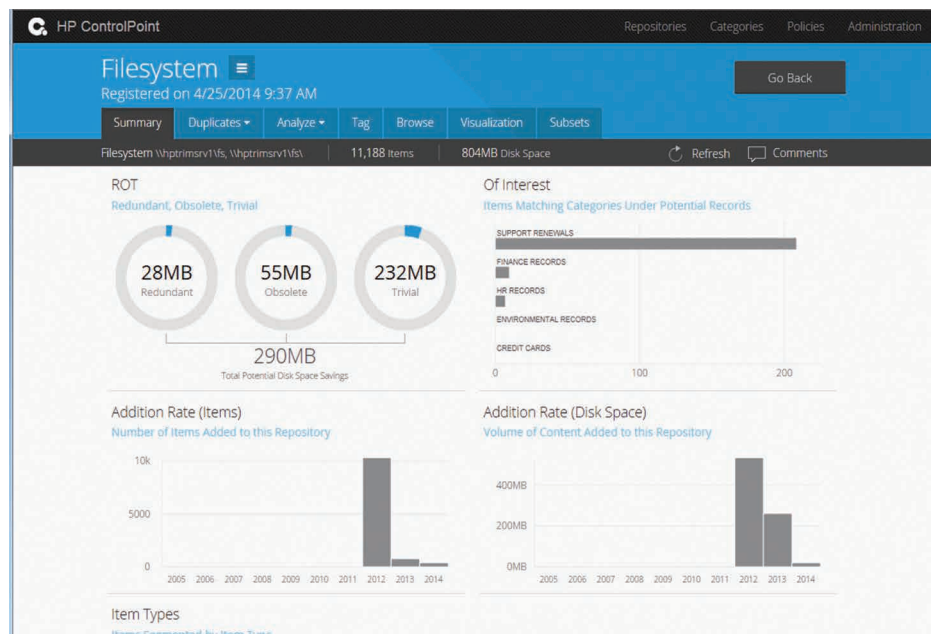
HP ControlPoint

Repositories Categories Policies Administration

Filesystem
Registered on 4/25/2014 9:37 AM

Go Back

Summary Duplicates ▾ Analyze ▾ Tag Browse Visualization Subsets

Filesystem \\hptrimsrv1\fs, \\hptrimsrv1\fs\ 11,188 Items 804MB Disk Space Refresh Comments

ROT
Redundant, Obsolete, Trivial

28MB
Redundant

55MB
Obsolete

232MB
Trivial

290MB
Total Potential Disk Space Savings

Of Interest
Items Matching Categories Under Potential Records

SUPPORT RENEWALS
FINANCE RECORDS
HR RECORDS
ENVIRONMENTAL RECORDS
CREDIT CARDS
0 100 200

Addition Rate (Items)
Number of Items Added to this Repository

10k
5000
0
2005 2006 2007 2008 2009 2010 2011 2012 2013 2014

Addition Rate (Disk Space)
Volume of Content Added to this Repository

400MB
200MB
0MB
2005 2006 2007 2008 2009 2010 2011 2012 2013 2014

Item Types
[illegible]